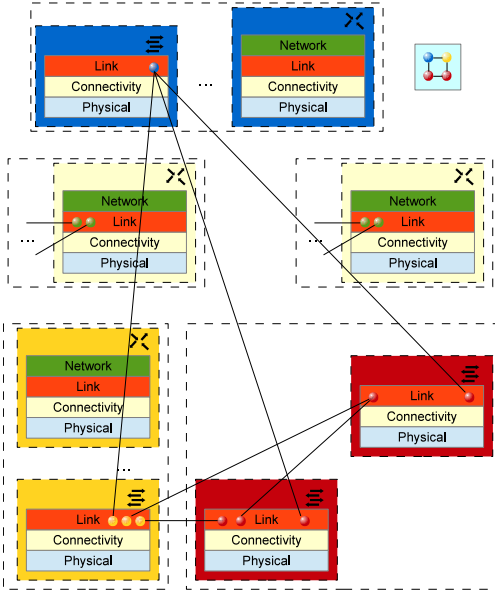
Link
Connectivity
Physical

...

Network
Link
Connectivity
Physical

...

Network
Link
Connectivity
Physical

...

Network
Link
Connectivity
Physical

Network
Link
Connectivity
Physical

Link
Connectivity
Physical

...

Link
Connectivity
Physical

Link
Connectivity
Physical